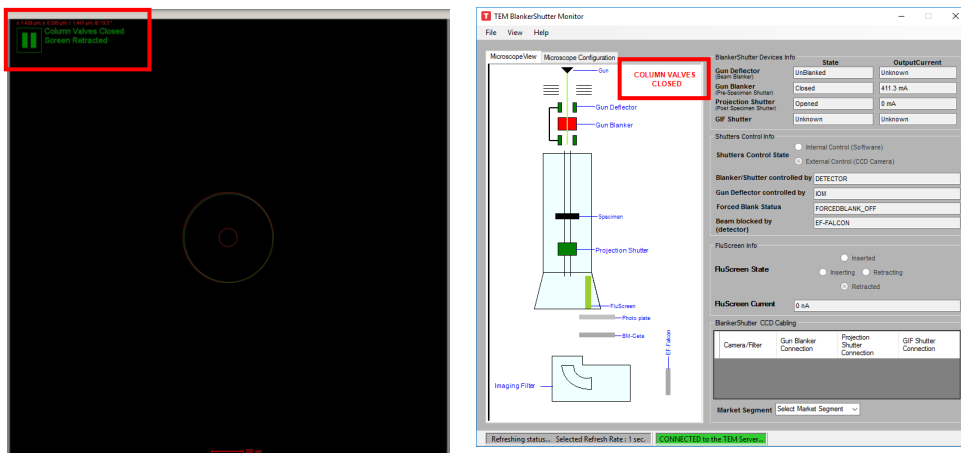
x: 1.438 um, y: 0.058 um, ~1.487 um, a: 15.21
Column Valves Closed
Screen Retracted

200 nm

TEM BlankerShutter Monitor
File View Help
MicroscopeView Microscope Configuration
COLUMN VALVES CLOSED
Gun
Gun Deflector
Gun Blanker
Specimen
Projection Shutter
FluScreen
Photo plate
BM-Ceta
EF Falcon
Imaging Filter

BlankerShutter Devices Info

| | State | OutputCurrent |
|---|---|---|
| Gun Deflector (Beam Blanker) | UnBlanked | Unknown |
| Gun Blanker (Pre-Specimen Shutter) | Closed | 411.3 mA |
| Projection Shutter (Post Specimen Shutter) | Opened | 0 mA |
| GIF Shutter | Unknown | Unknown |

Shutters Control Info
Shutters Control State
Internal Control (Software)
External Control (CCD Camera)
Blanker/Shutter controlled by DETECTOR
Gun Deflector controlled by IOM
Forced Blank Status FORCEDBLANK_OFF
Beam blocked by (detector) EF-FALCON

FluScreen Info
FluScreen State
Inserted
Inserting
Retracting
Retracted
FluScreen Current 0 nA

BlankerShutter CCD Cabling

| Camera/Filter | Gun Blanker Connection | Projection Shutter Connection | GIF Shutter Connection |
|---|---|---|---|

Market Segment Select Market Segment

Refreshing status... Selected Refresh Rate : 1 sec. CONNECTED to the TEM Server...